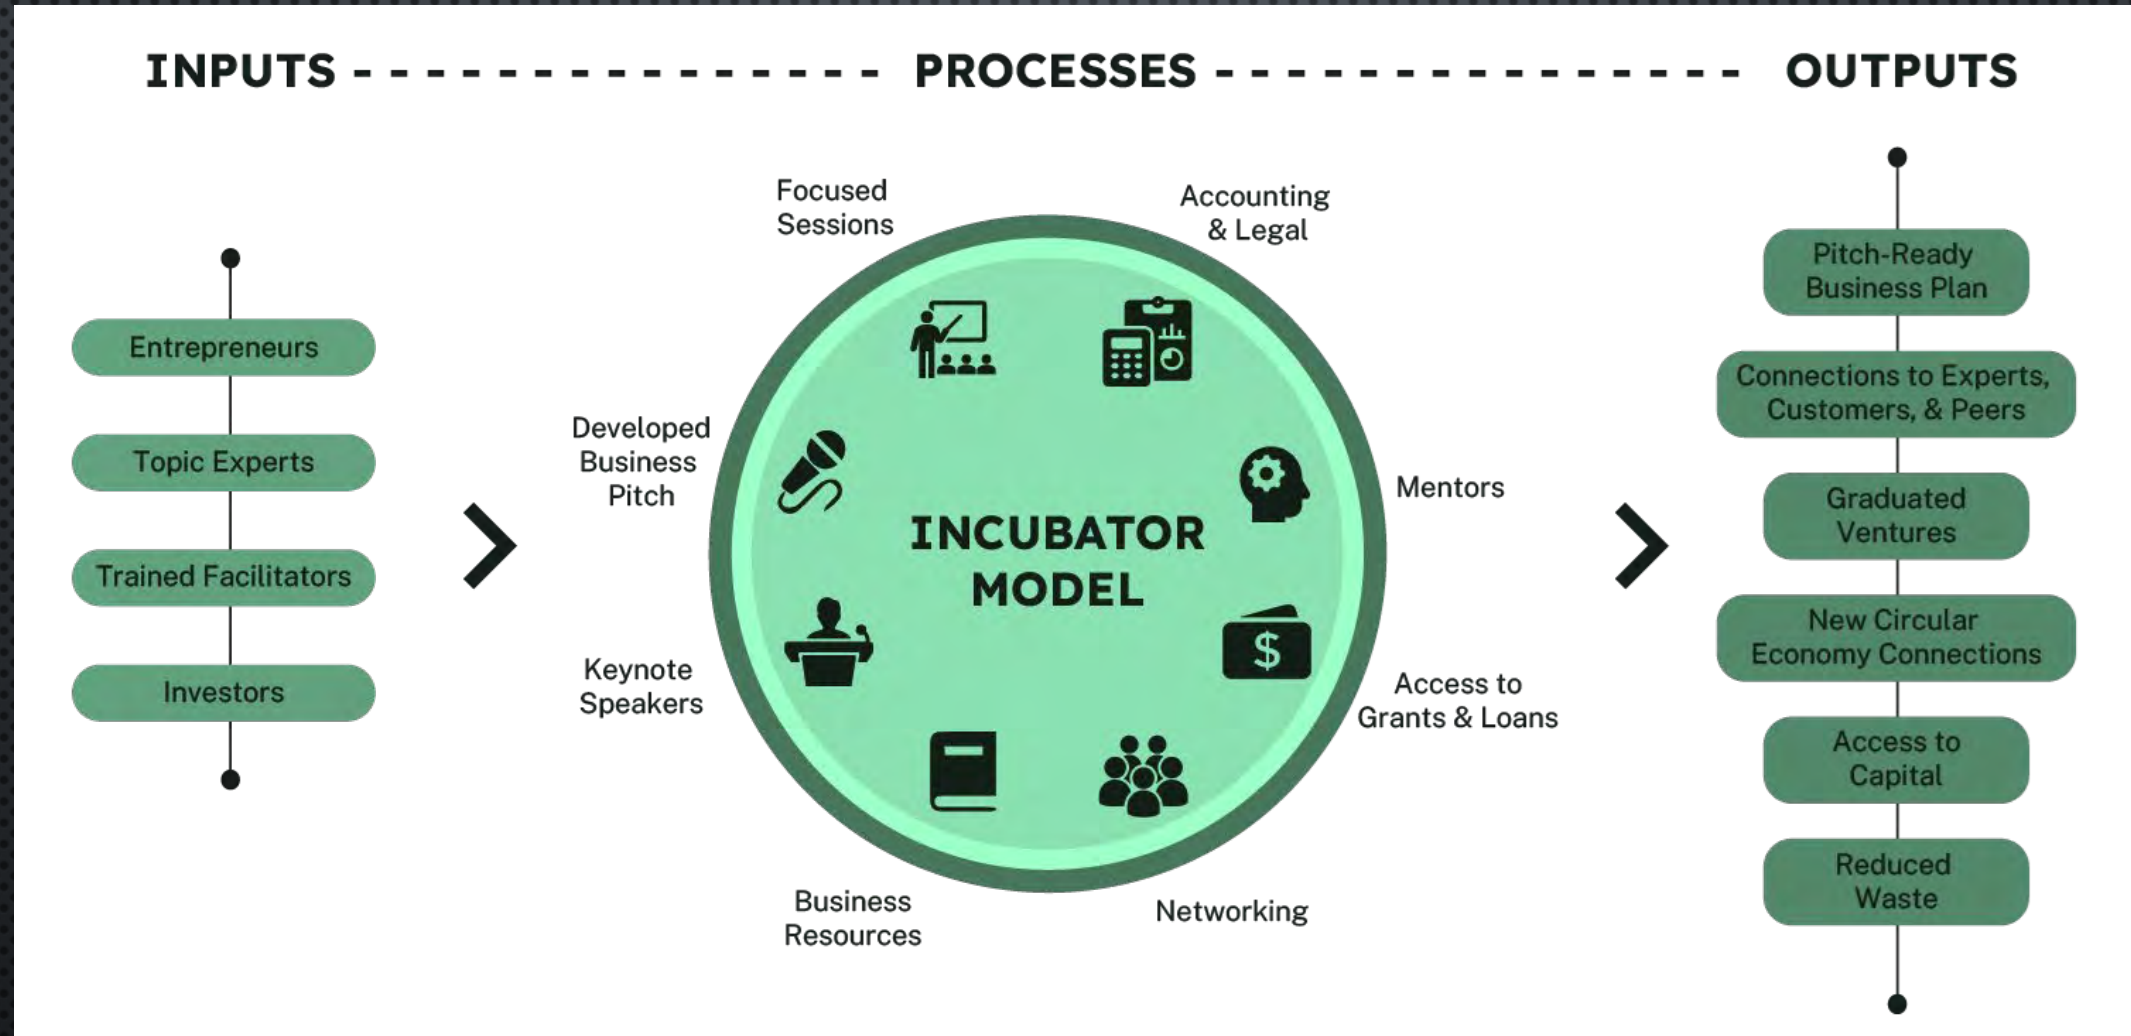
INPUTS - - - - - - - - - - - - - - - PROCESSES - - - - - - - - - - - - - - - OUTPUTS

Entrepreneurs

Topic Experts

Trained Facilitators

Investors

Focused Sessions

Accounting & Legal

Developed Business Pitch

Mentors

INCUBATOR MODEL

Keynote Speakers

Access to Grants & Loans

Business Resources

Networking

Pitch-Ready Business Plan

Connections to Experts, Customers, & Peers

Graduated Ventures

New Circular Economy Connections

Access to Capital

Reduced Waste